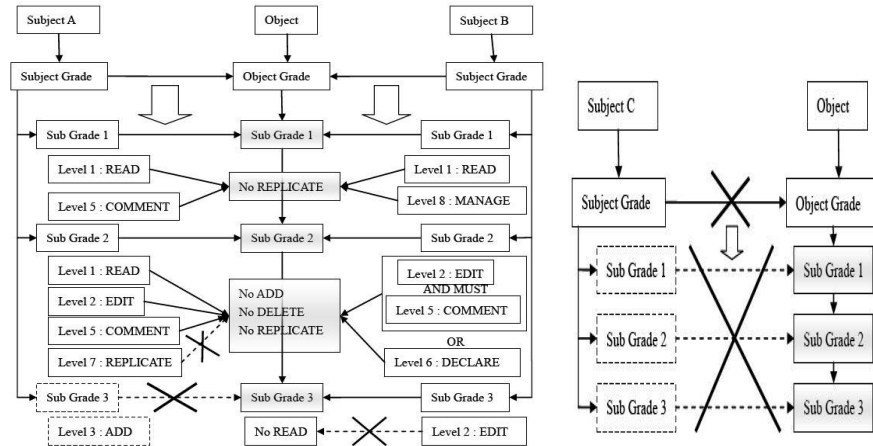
Subject A

Object

Subject B

Subject Grade

Object Grade

Subject Grade

Sub Grade 1

Sub Grade 1

Sub Grade 1

Level 1 : READ

No REPLICATE

Level 1 : READ

Level 5 : COMMENT

Level 8 : MANAGE

Sub Grade 2

Sub Grade 2

Sub Grade 2

Level 1 : READ

Level 2 : EDIT AND MUST

Level 2 : EDIT

No ADD
No DELETE
No REPLICATE

Level 5 : COMMENT

Level 5 : COMMENT

OR

Level 7 : REPLICATE

Level 6 : DECLARE

Sub Grade 3

Sub Grade 3

Sub Grade 3

Level 3 : ADD

No READ

Level 2 : EDIT

Subject C

Object

Subject Grade

Object Grade

Sub Grade 1

Sub Grade 1

Sub Grade 2

Sub Grade 2

Sub Grade 3

Sub Grade 3